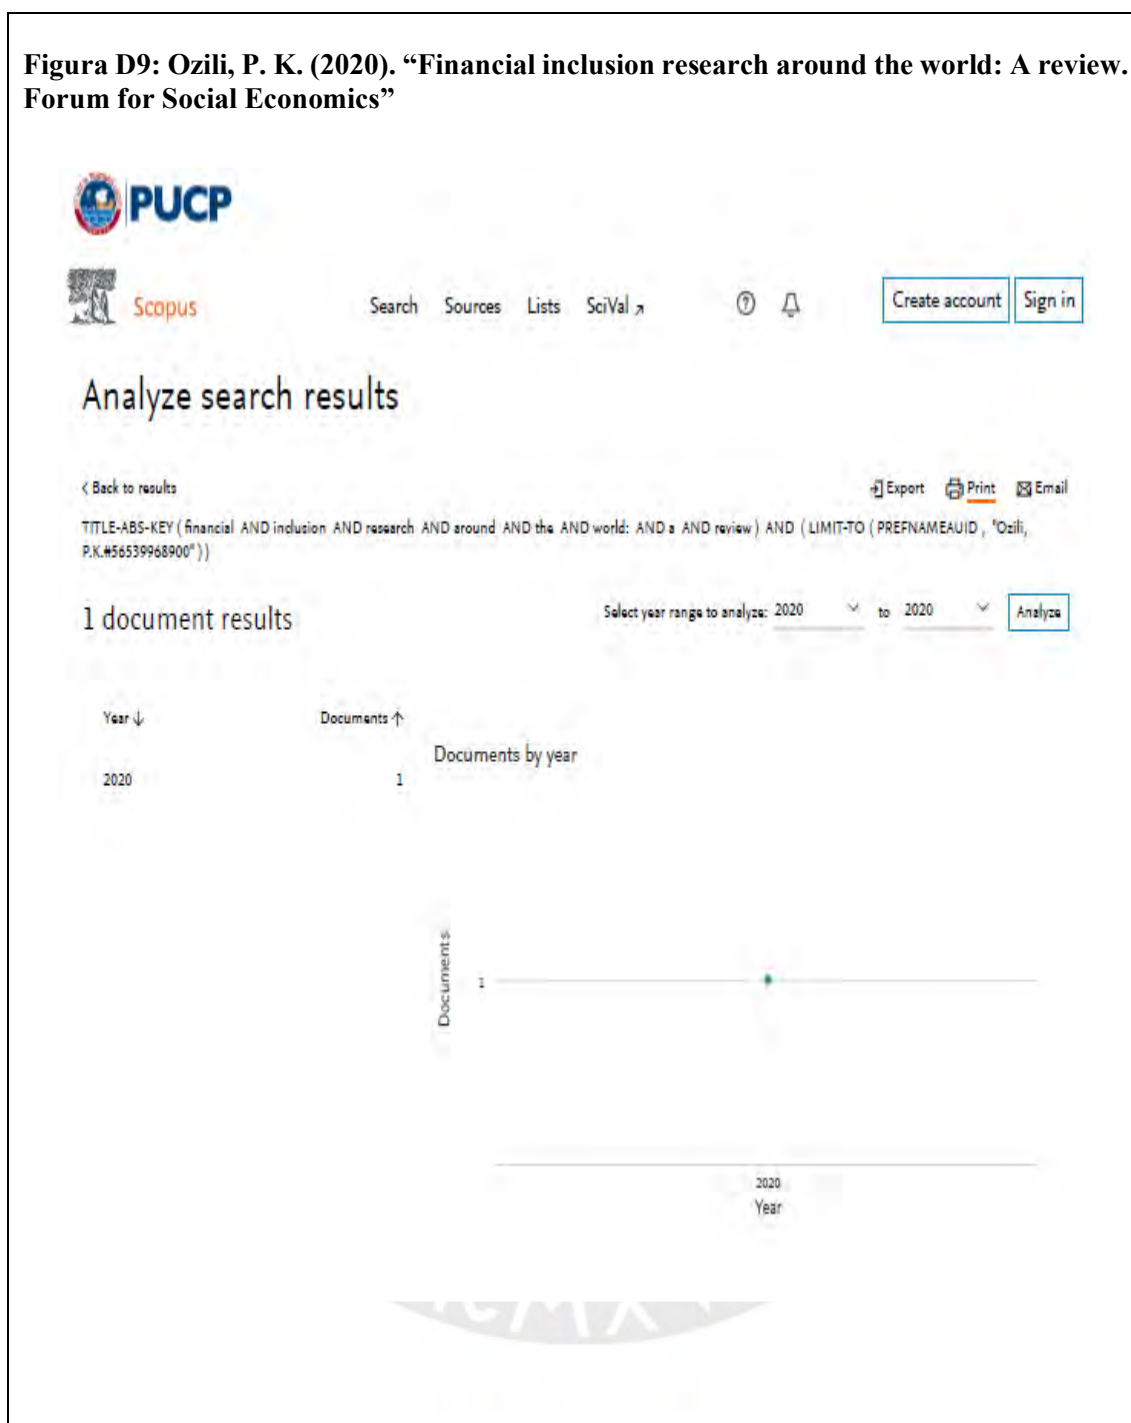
Figura D9: Ozili, P. K. (2020). "Financial inclusion research around the world: A review. Forum for Social Economics"

PUCP

Scopus

Search Sources Lists SciVal ↗

Create account Sign in

Analyze search results

‹ Back to results

Export Print Email

TITLE-ABS-KEY ( financial AND inclusion AND research AND around AND the AND world: AND a AND review ) AND ( LIMIT-TO ( PREFNAMEAUID , "Ozili, P.K.#56539968900" ) )

1 document results

Select year range to analyze: 2020 to 2020 Analyze

| Year ↓ | Documents ↑ |
|---|---|
| 2020 | 1 |

Documents by year

Documents

1

2020

Year